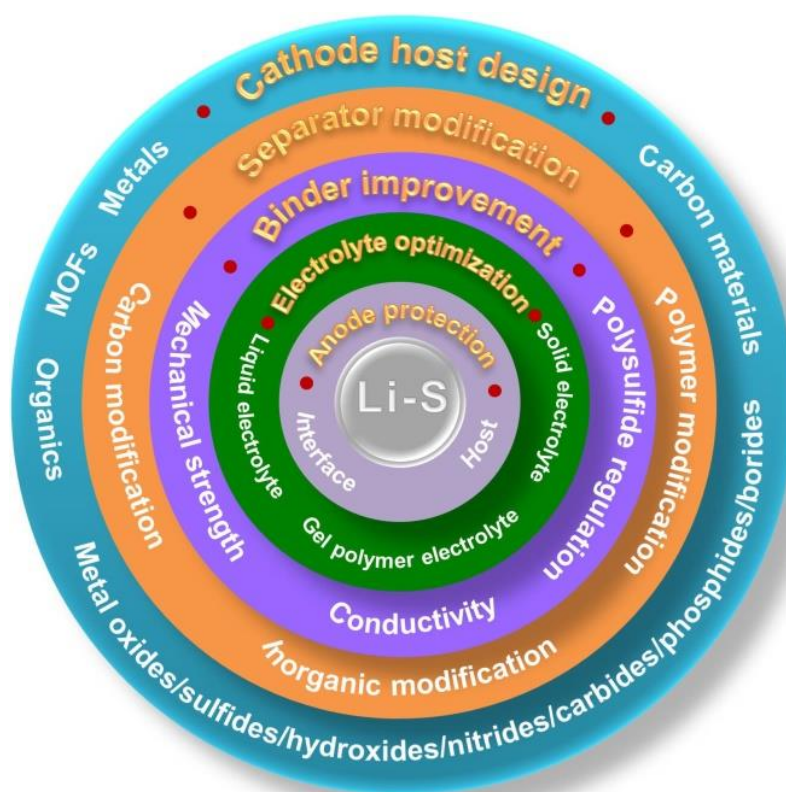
Cathode host design
Metals
Carbon materials
MOFs
Organics
Metal oxides/sulfides/hydroxides/nitrides/carbides/phosphides/borides

Separator modification
Carbon modification
Polymer modification
Inorganic modification

Binder improvement
Mechanical strength
Polysulfide regulation
Conductivity

Electrolyte optimization
Liquid electrolyte
Solid electrolyte
Gel polymer electrolyte

Anode protection
Interface
Host

Li-S